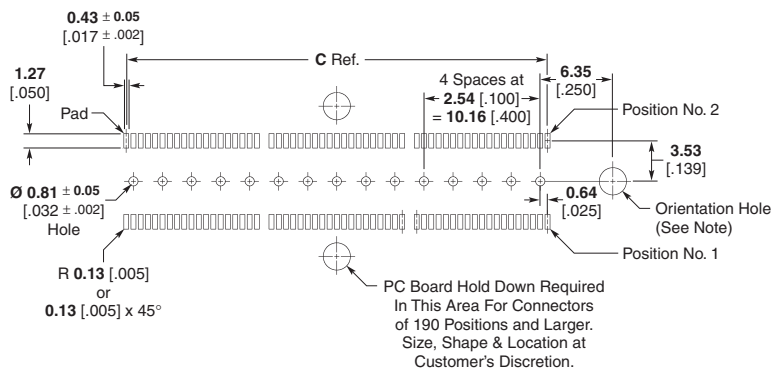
**0.43** ± **0.05**
[.017 ± .002]

**C** Ref.

**1.27**
[.050]

Pad

4 Spaces at
**2.54** [.100]
= **10.16** [.400]

**6.35**
[.250]

Position No. 2

**3.53**
[.139]

Ø **0.81** ± **0.05**
[.032 ± .002]
Hole

**0.64**
[.025]

Orientation Hole
(See Note)

Position No. 1

R **0.13** [.005]
or
**0.13** [.005] x 45°

PC Board Hold Down Required In This Area For Connectors of 190 Positions and Larger. Size, Shape & Location at Customer's Discretion.